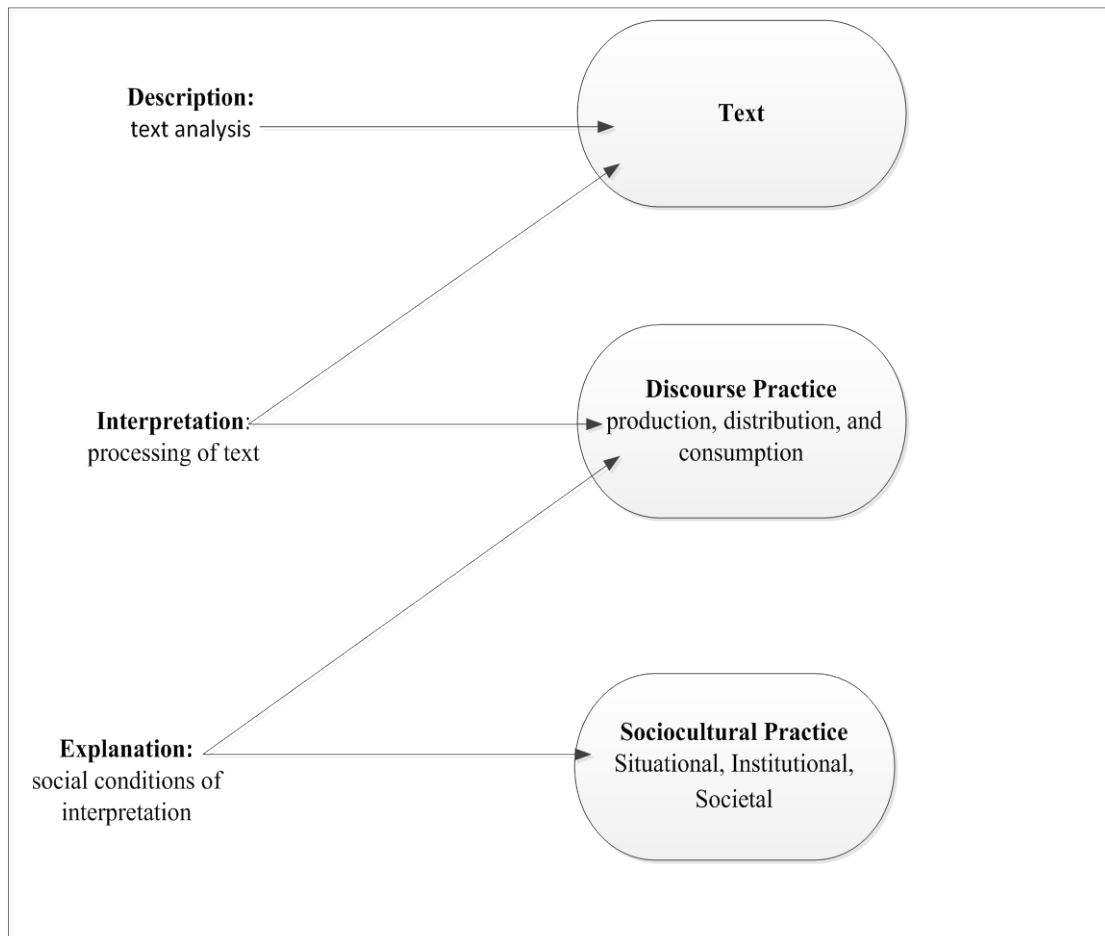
**Description:**
text analysis

**Text**

**Interpretation**:
processing of text

**Discourse Practice**
production, distribution, and consumption

**Explanation:**
social conditions of interpretation

**Sociocultural Practice**
Situational, Institutional, Societal